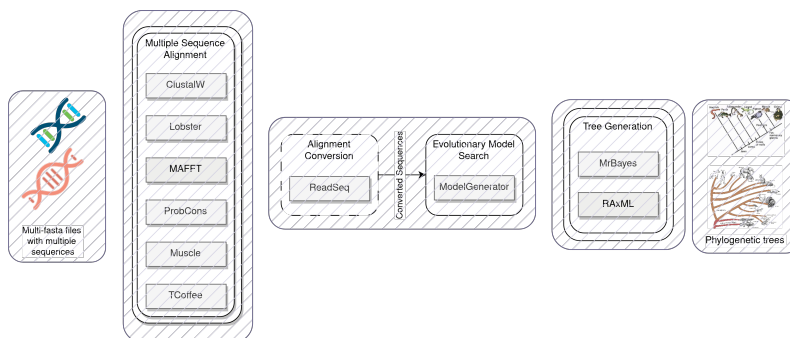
Multi-fasta files with multiple sequences

Multiple Sequence Alignment

ClustalW

Lobster

MAFFT

ProbCons

Muscle

TCoffee

Alignment Conversion

ReadSeq

Converted Sequences

Evolutionary Model Search

ModelGenerator

Tree Generation

MrBayes

RAxML

Phylogenetic trees